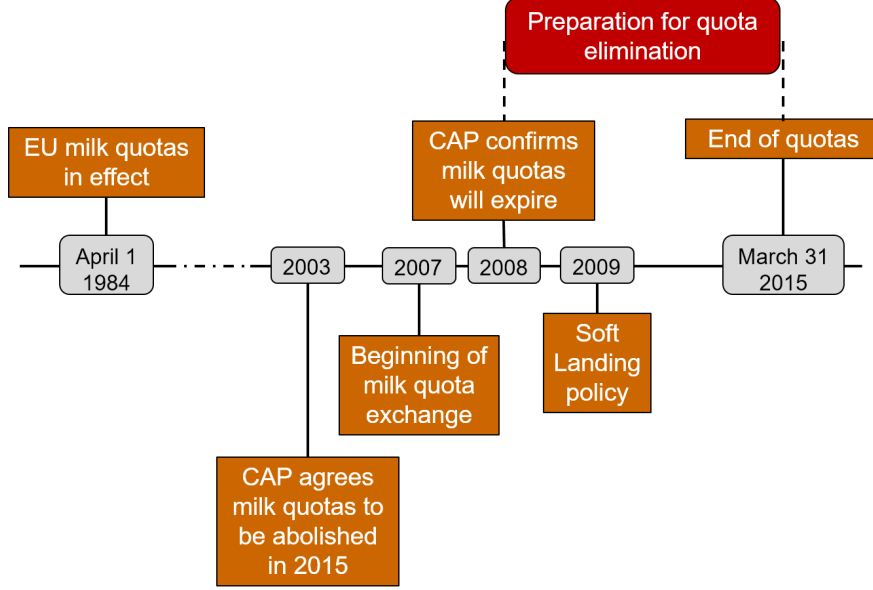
Preparation for quota elimination

EU milk quotas in effect

CAP confirms milk quotas will expire

End of quotas

April 1 1984

2003

2007

2008

2009

March 31 2015

Beginning of milk quota exchange

Soft Landing policy

CAP agrees milk quotas to be abolished in 2015